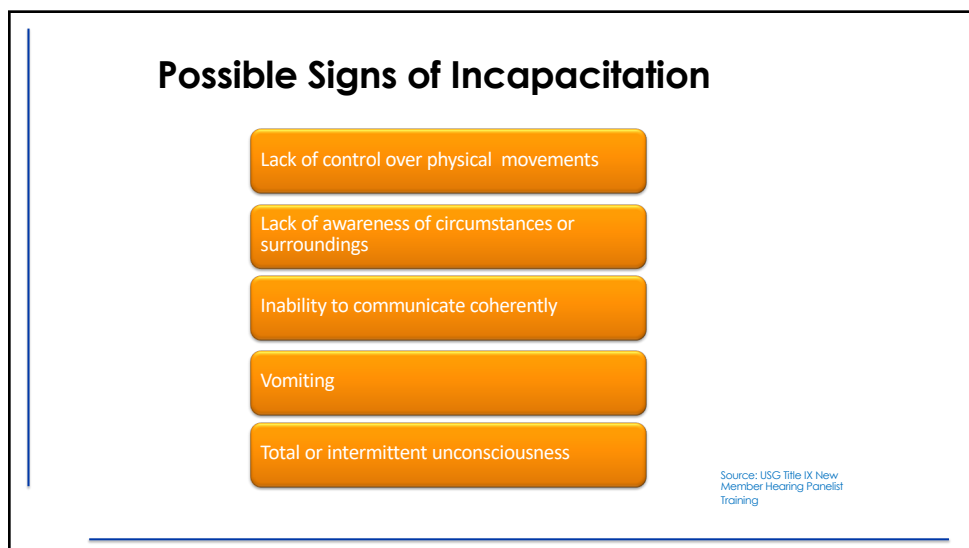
Possible Signs of Incapacitation

Lack of control over physical movements

Lack of awareness of circumstances or surroundings

Inability to communicate coherently

Vomiting

Total or intermittent unconsciousness

Source: USG Title IX New Member Hearing Panelist Training